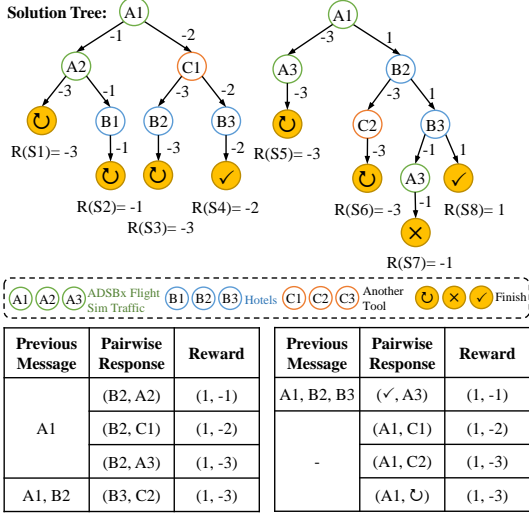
Solution Tree:

A1
-1 -2
A2 C1
-3 -1 -3 -2
↻ B1 B2 B3
-1 -3 -2
R(S1)= -3
↻ ↻ ✓
R(S2)= -1 R(S4)= -2
R(S3)= -3

A1
-3 1
A3 B2
-3 -3 1
↻ C2 B3
R(S5)= -3
-3 -1 1
↻ A3 ✓
R(S6)= -3 R(S8)= 1
-1
✕
R(S7)= -1

A1 A2 A3 ADSBx Flight Sim Traffic B1 B2 B3 Hotels C1 C2 C3 Another Tool ↻ ✕ ✓ Finish

| Previous Message | Pairwise Response | Reward |
|---|---|---|
| A1 | (B2, A2) | (1, -1) |
| | (B2, C1) | (1, -2) |
| | (B2, A3) | (1, -3) |
| A1, B2 | (B3, C2) | (1, -3) |

| Previous Message | Pairwise Response | Reward |
|---|---|---|
| A1, B2, B3 | (✓, A3) | (1, -1) |
| - | (A1, C1) | (1, -2) |
| | (A1, C2) | (1, -3) |
| | (A1, ↻) | (1, -3) |